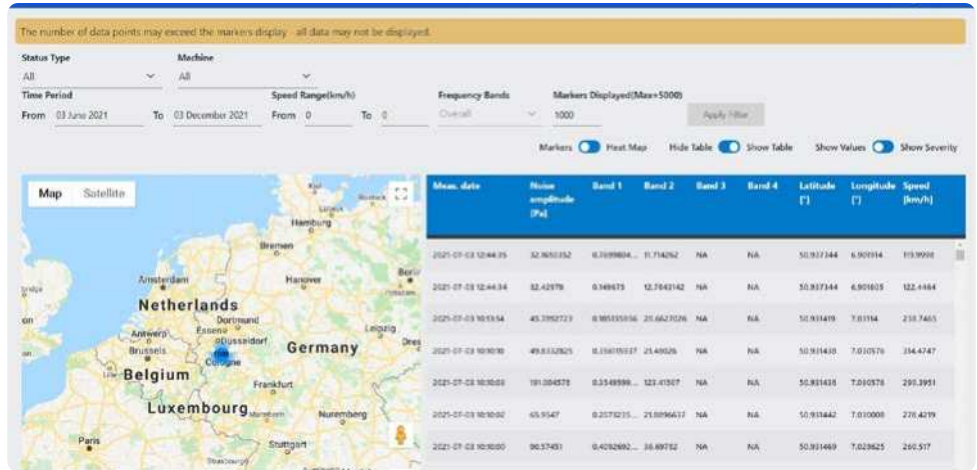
The number of data points may exceed the markers display - all data may not be displayed.

Status Type
All

Machine
All

Time Period
From 03 June 2021 To 03 December 2021

Speed Range(km/h)
From 0 To 0

Frequency Bands
Overall

Markers Displayed(Max=5000)
1000

Apply Filter

Markers Heat Map Hide Table Show Table Show Values Show Severity

Map Satellite

Kiel
Rostock
Lübeck
Hamburg
Bremen
Amsterdam
Hanover
Berlin
Netherlands
Dortmund
Antwerp
Essen
Düsseldorf
Leipzig
Brussels
Cologne
Germany
Dresden
Belgium
Frankfurt
Luxembourg
Nuremberg
Paris
Stuttgart
Strasbourg

| Meas. date | Noise amplitude [Pa] | Band 1 | Band 2 | Band 3 | Band 4 | Latitude [°] | Longitude [°] | Speed [km/h] |
|---|---|---|---|---|---|---|---|---|
| 2021-07-03 12:44:35 | 32.9650352 | 0.7699804... | 11.714262 | NA | NA | 50.937344 | 6.901914 | 119.9998 |
| 2021-07-03 12:44:34 | 32.42978 | 0.149675 | 12.7043142 | NA | NA | 50.937344 | 6.901605 | 122.4464 |
| 2021-07-03 10:13:54 | 45.2992723 | 0.985335056 | 21.6627026 | NA | NA | 50.931419 | 7.01114 | 218.7465 |
| 2021-07-03 10:10:10 | 49.8332825 | 0.356015037 | 21.49026 | NA | NA | 50.931430 | 7.030576 | 254.4747 |
| 2021-07-03 10:10:03 | 191.004578 | 0.3549599... | 123.41507 | NA | NA | 50.931435 | 7.030576 | 295.3951 |
| 2021-07-03 10:10:02 | 65.9547 | 0.2573235... | 21.0096637 | NA | NA | 50.931442 | 7.030000 | 278.4219 |
| 2021-07-03 10:10:00 | 90.57451 | 0.4092692... | 38.69752 | NA | NA | 50.931469 | 7.028625 | 260.517 |